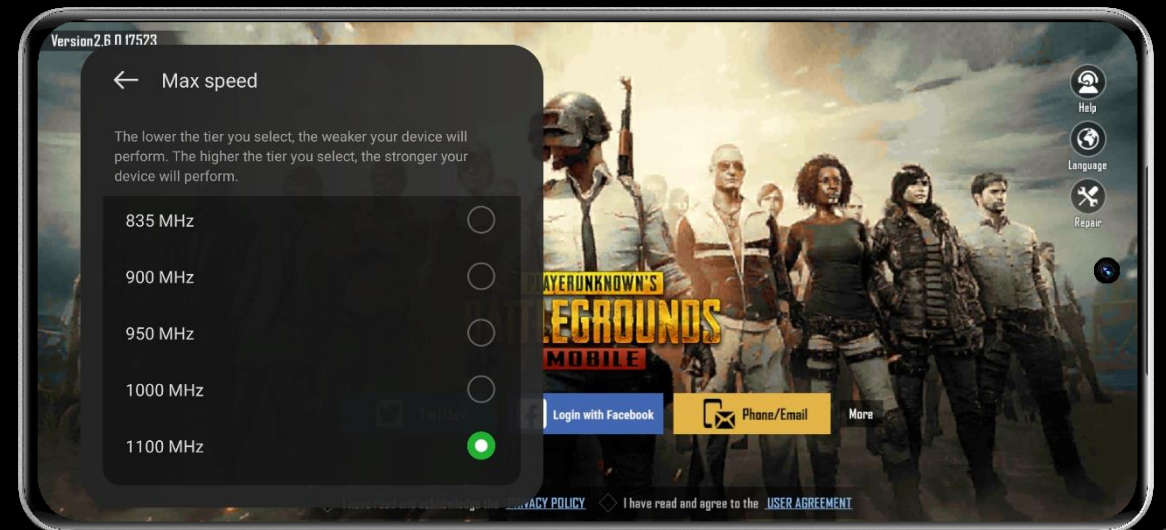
Version2.6.0.17523

Max speed

The lower the tier you select, the weaker your device will perform. The higher the tier you select, the stronger your device will perform.

835 MHz

900 MHz

950 MHz

1000 MHz

1100 MHz

Help

Language

Repair

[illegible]AYERUNKNOWN'S
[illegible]LEGROUNDS
MOBILE

Twitter

Login with Facebook

Phone/Email

More

I have read and acknowledge the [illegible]RIVACY POLICY

I have read and agree to the USER AGREEMENT